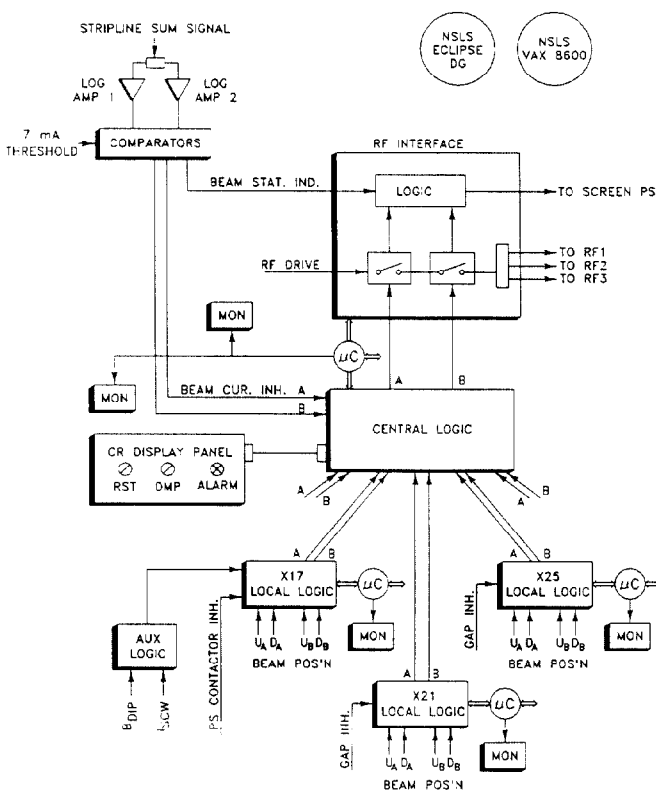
STRIPLINE SUM SIGNAL

NSLS ECLIPSE DG

NSLS VAX 8600

LOG AMP 1

LOG AMP 2

7 mA THRESHOLD

COMPARATORS

RF INTERFACE

BEAM STAT. IND.

LOGIC

TO SCREEN PS

RF DRIVE

TO RF1
TO RF2
TO RF3

MON

$\mu C$

MON

BEAM CUR. INH. A

B

A

B

CENTRAL LOGIC

CR DISPLAY PANEL

RST DMP ALARM

A

B

B

A

A B

A B

AUX LOGIC

X17 LOCAL LOGIC

$\mu C$

X25 LOCAL LOGIC

$\mu C$

GAP INH.

$U_A$ $D_A$ $U_B$ $D_B$

BEAM POS'N

MON

$U_A$ $D_A$ $U_B$ $D_B$

BEAM POS'N

MON

PS CONTACTOR INH.

$B_{DIP}$

$I_{SCW}$

A B

X21 LOCAL LOGIC

$\mu C$

GAP INH.

$U_A$ $D_A$ $U_B$ $D_B$

BEAM POS'N

MON